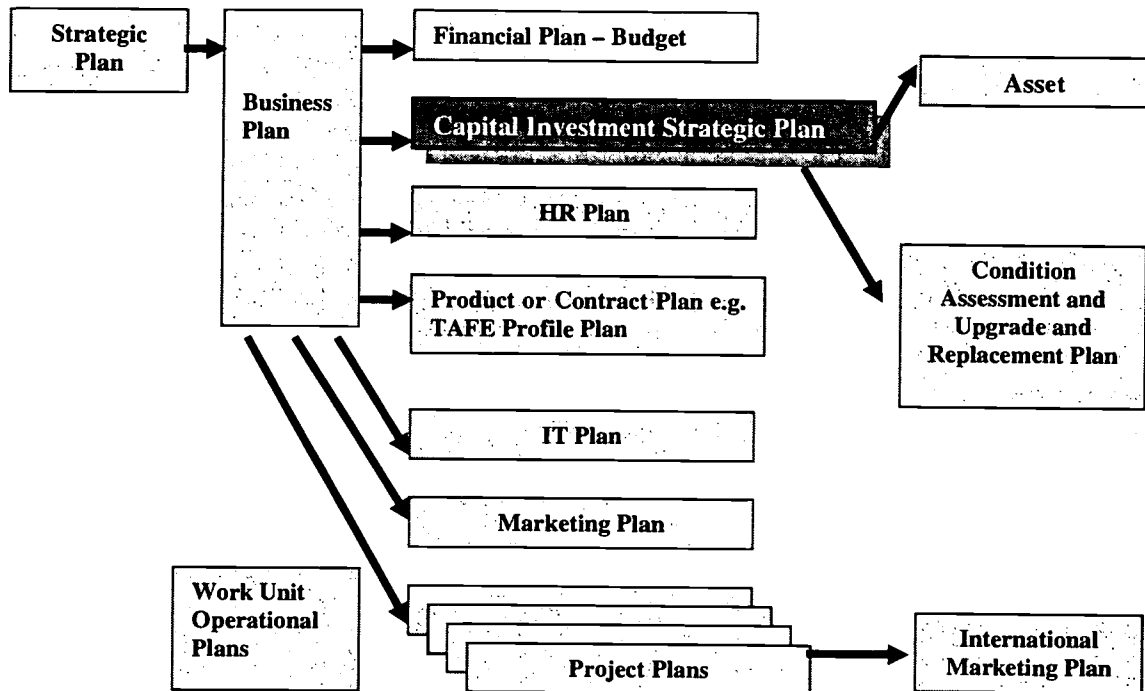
Strategic Plan

Business Plan

Financial Plan – Budget

Capital Investment Strategic Plan

Asset

HR Plan

Product or Contract Plan e.g. TAFE Profile Plan

Condition Assessment and Upgrade and Replacement Plan

IT Plan

Marketing Plan

Work Unit Operational Plans

Project Plans

International Marketing Plan